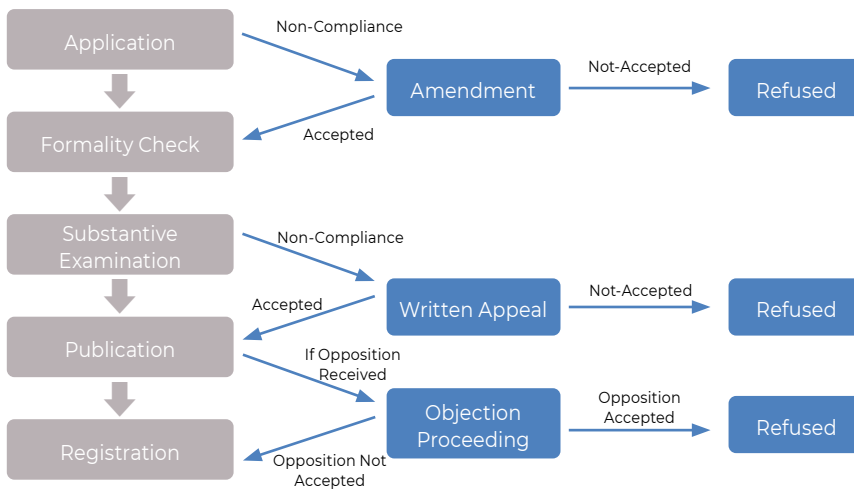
Application

Non-Compliance

Amendment

Not-Accepted

Refused

Accepted

Formality Check

Substantive Examination

Non-Compliance

Written Appeal

Not-Accepted

Refused

Accepted

Publication

If Opposition Received

Objection Proceeding

Opposition Accepted

Refused

Registration

Opposition Not Accepted